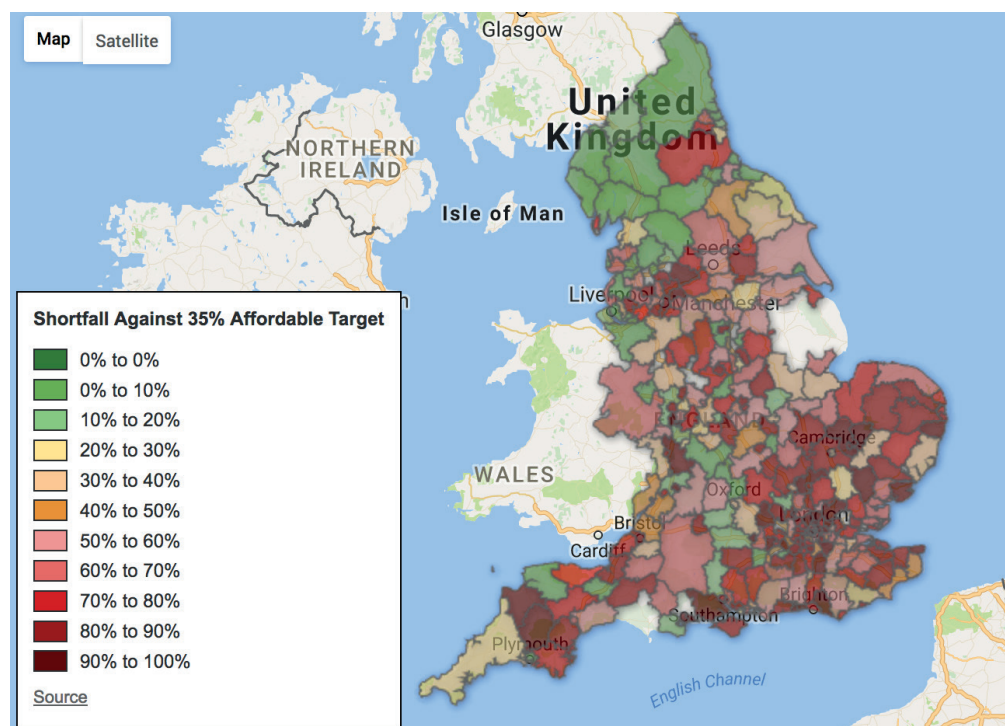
Map
Satellite

Glasgow

United Kingdom

NORTHERN IRELAND

Isle of Man

Leeds

Liverpool

Manchester

ENGLAND

Cambridge

WALES

Oxford

Bristol

Cardiff

London

Brighton

Southampton

Plymouth

English Channel

Shortfall Against 35% Affordable Target

0% to 0%
0% to 10%
10% to 20%
20% to 30%
30% to 40%
40% to 50%
50% to 60%
60% to 70%
70% to 80%
80% to 90%
90% to 100%

Source